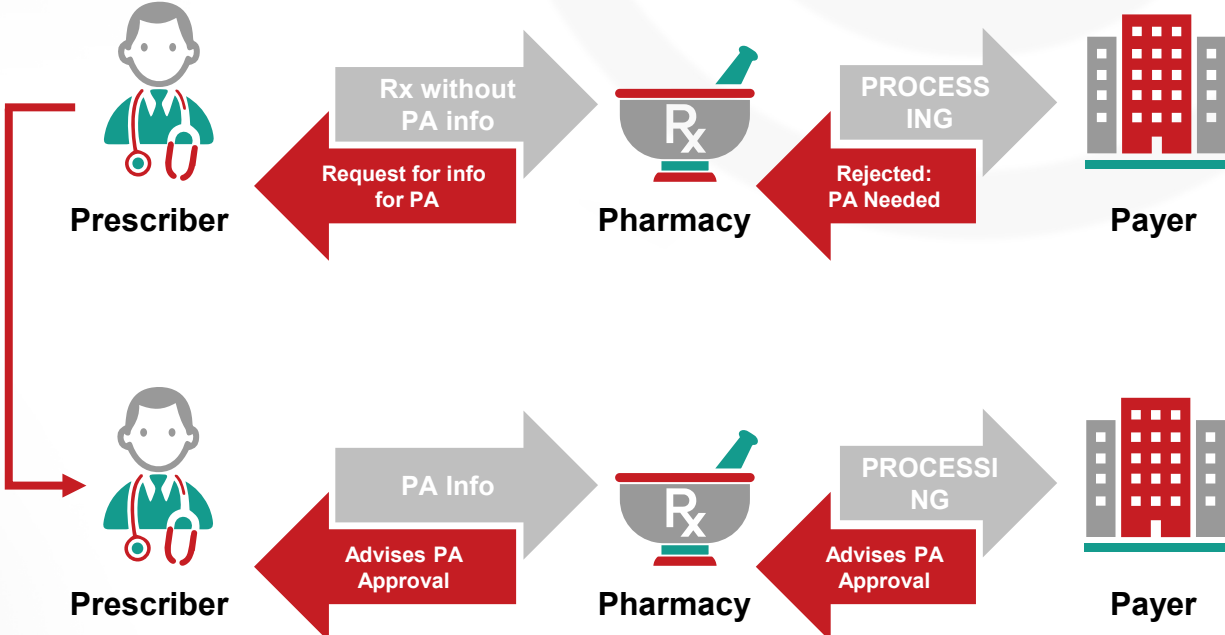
Rx without PA info

Request for info for PA

Prescriber

Rx

Pharmacy

PROCESS ING

Rejected: PA Needed

Payer

PA Info

Advises PA Approval

Prescriber

Rx

Pharmacy

PROCESSI NG

Advises PA Approval

Payer